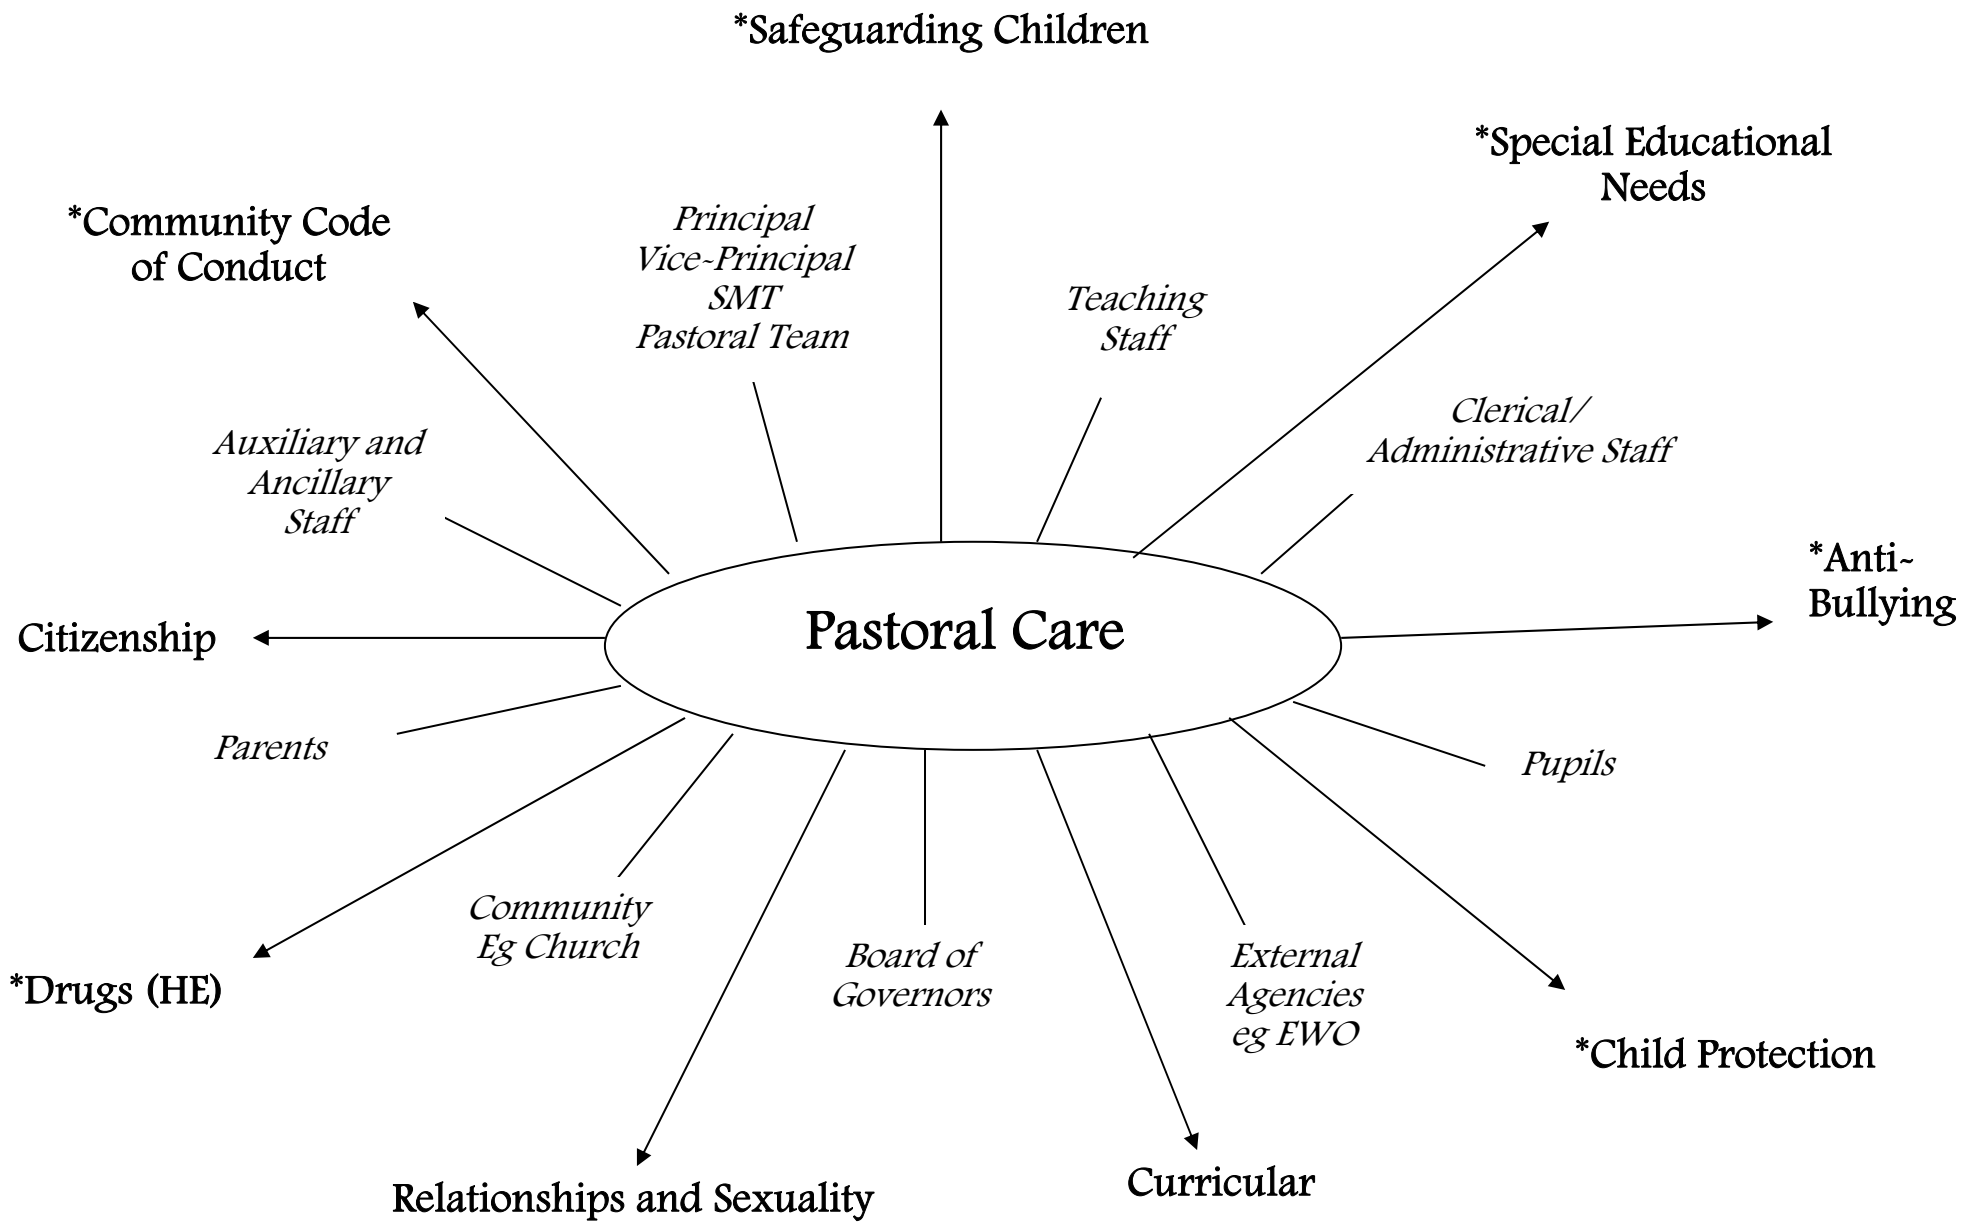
*Safeguarding Children

*Special Educational Needs

*Community Code of Conduct

Principal
Vice-Principal
SMT
Pastoral Team

Teaching Staff

Clerical/ Administrative Staff

Auxiliary and Ancillary Staff

*Anti-Bullying

Citizenship

Pastoral Care

Parents

Pupils

Community Eg Church

Board of Governors

External Agencies eg EWO

*Drugs (HE)

*Child Protection

Relationships and Sexuality

Curricular